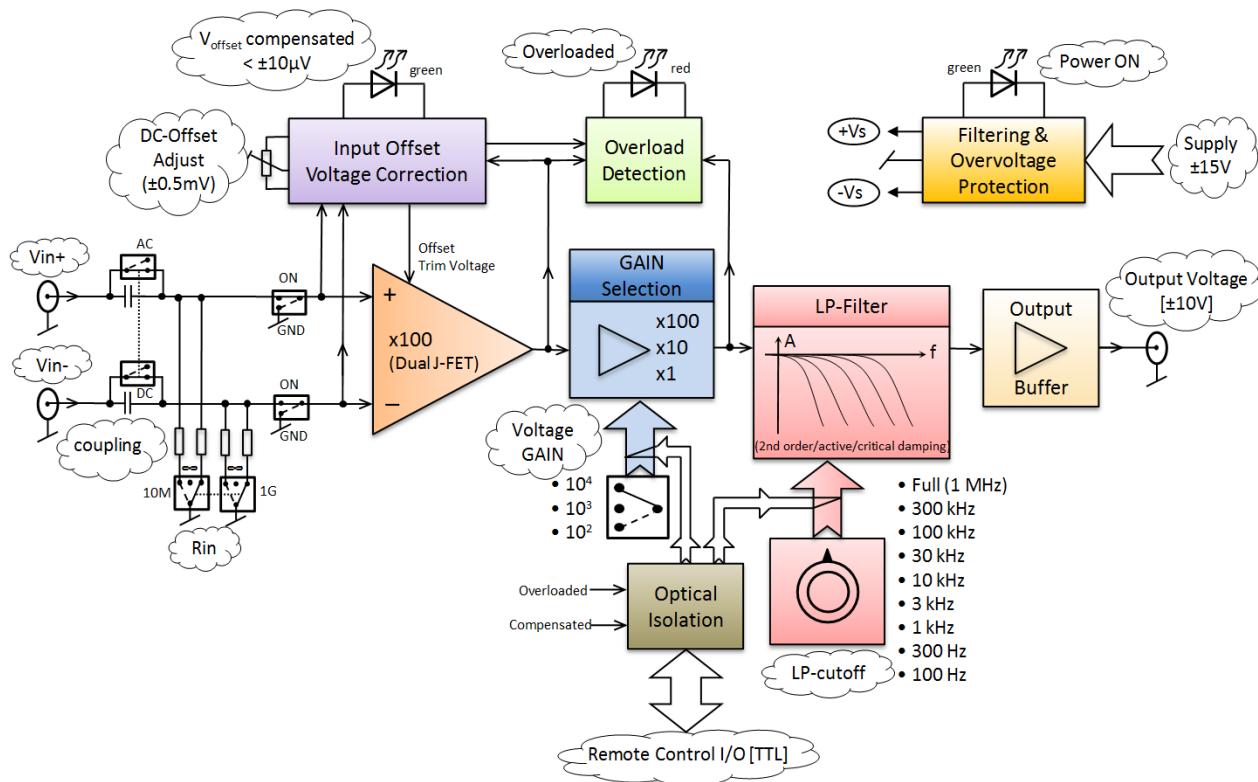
$V_{offset}$ compensated < ±10µV

green

Overloaded

red

Power ON

green

DC-Offset Adjust (±0.5mV)

Input Offset Voltage Correction

Overload Detection

+Vs

-Vs

Filtering & Overvoltage Protection

Supply ±15V

Offset Trim Voltage

Vin+

AC

ON

GND

+

x100 (Dual J-FET)

−

GAIN Selection

x100
x10
x1

LP-Filter

A

f

(2nd order/active/critical damping)

Output Buffer

Output Voltage [±10V]

Vin-

DC

ON

GND

coupling

10M

1G

Rin

Voltage GAIN

• $10^4$
• $10^3$
• $10^2$

• Full (1 MHz)
• 300 kHz
• 100 kHz
• 30 kHz
• 10 kHz
• 3 kHz
• 1 kHz
• 300 Hz
• 100 Hz

Overloaded

Compensated

Optical Isolation

LP-cutoff

Remote Control I/O [TTL]